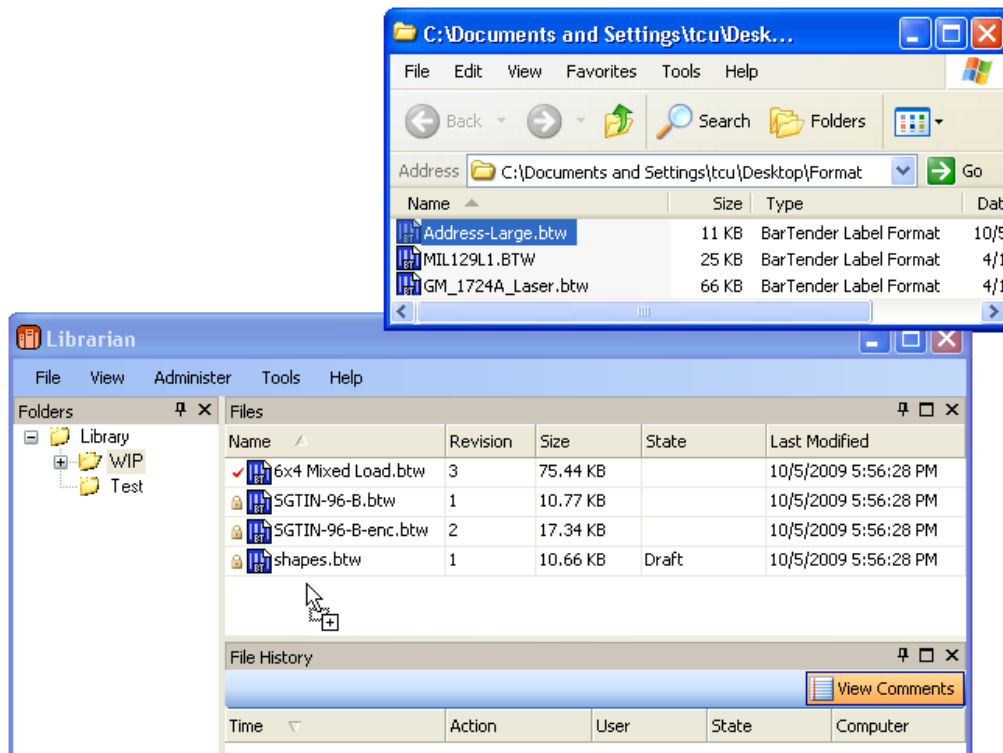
C:\Documents and Settings\tcu\Desk...

File Edit View Favorites Tools Help

Back Search Folders

Address C:\Documents and Settings\tcu\Desktop\Format Go

| Name | Size | Type | Dat |
|---|---|---|---|
| Address-Large.btw | 11 KB | BarTender Label Format | 10/5 |
| MIL129L1.BTW | 25 KB | BarTender Label Format | 4/1 |
| GM_1724A_Laser.btw | 66 KB | BarTender Label Format | 4/1 |

Librarian

File View Administer Tools Help

Folders

Library
WIP
Test

Files

| Name | Revision | Size | State | Last Modified |
|---|---|---|---|---|
| 6x4 Mixed Load.btw | 3 | 75.44 KB | | 10/5/2009 5:56:28 PM |
| SGTIN-96-B.btw | 1 | 10.77 KB | | 10/5/2009 5:56:28 PM |
| SGTIN-96-B-enc.btw | 2 | 17.34 KB | | 10/5/2009 5:56:28 PM |
| shapes.btw | 1 | 10.66 KB | Draft | 10/5/2009 5:56:28 PM |

File History

View Comments

| Time | Action | User | State | Computer |
|---|---|---|---|---|